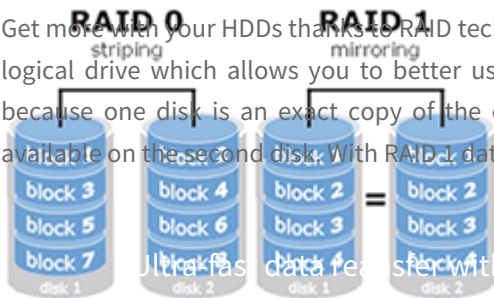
RAID 0
striping

RAID 1
mirroring

Get more with your HDDs thanks to RAID tec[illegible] logical drive which allows you to better us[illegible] because one disk is an exact copy of the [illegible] available on the second disk. With RAID 1 dat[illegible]

block 1
block 3
block 5
block 7
disk 1

block 2
block 4
block 6
block 8
disk 2

block 1
block 2
block 3
block 4
disk 1

=

block 1
block 2
block 3
block 4
disk 2

Ultra-fast data transfer wit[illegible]